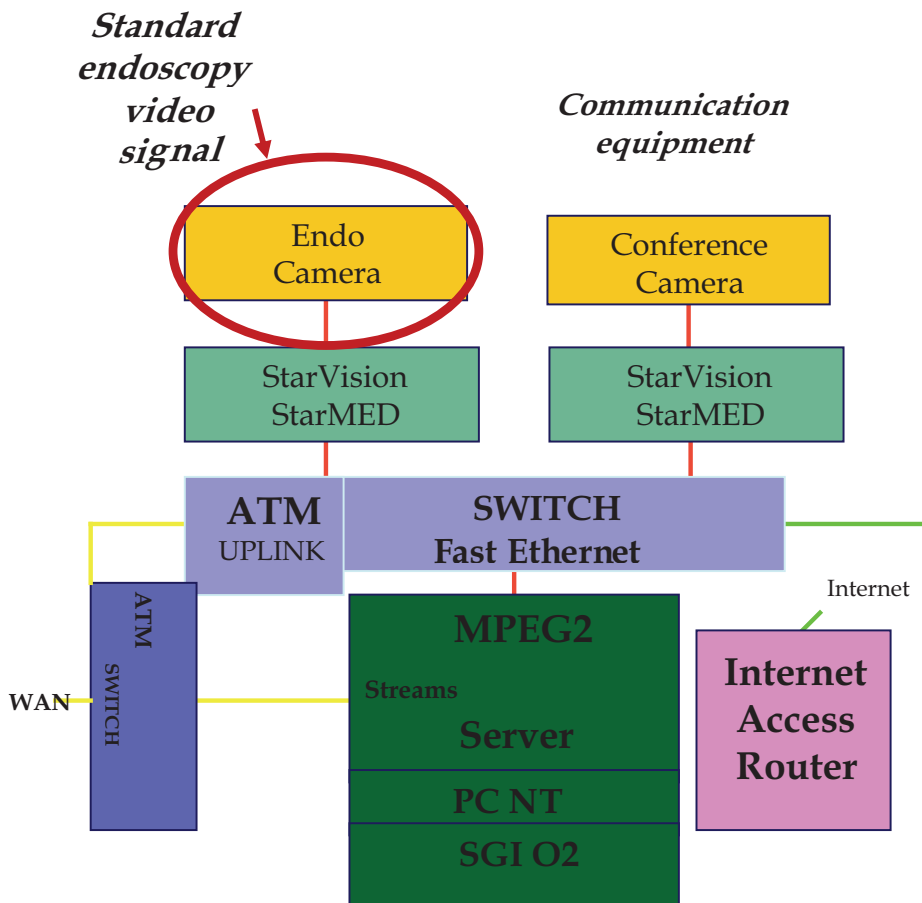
Standard endoscopy video signal

Communication equipment

Endo Camera

Conference Camera

StarVision StarMED

StarVision StarMED

ATM UPLINK

SWITCH Fast Ethernet

ATM SWITCH

WAN

MPEG2

Streams

Server

PC NT

SGI O2

Internet

Internet Access Router